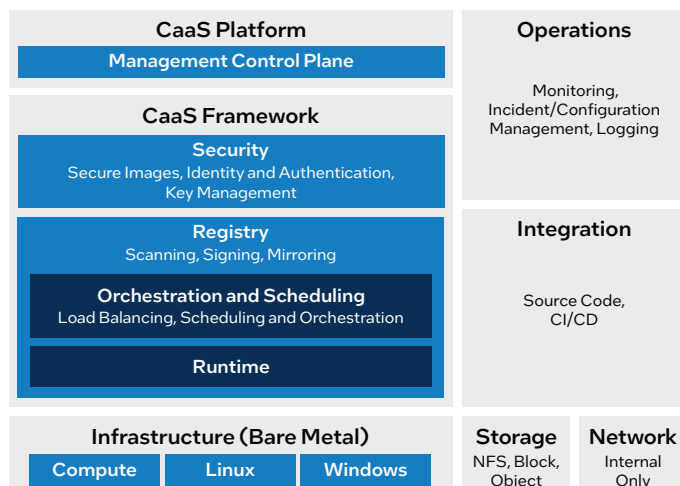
CaaS Platform

Management Control Plane

CaaS Framework

Security
Secure Images, Identity and Authentication, Key Management

Registry
Scanning, Signing, Mirroring

Orchestration and Scheduling
Load Balancing, Scheduling and Orchestration

Runtime

Infrastructure (Bare Metal)

Compute

Linux

Windows

Operations

Monitoring, Incident/Configuration Management, Logging

Integration

Source Code, CI/CD

Storage

NFS, Block, Object

Network

Internal Only